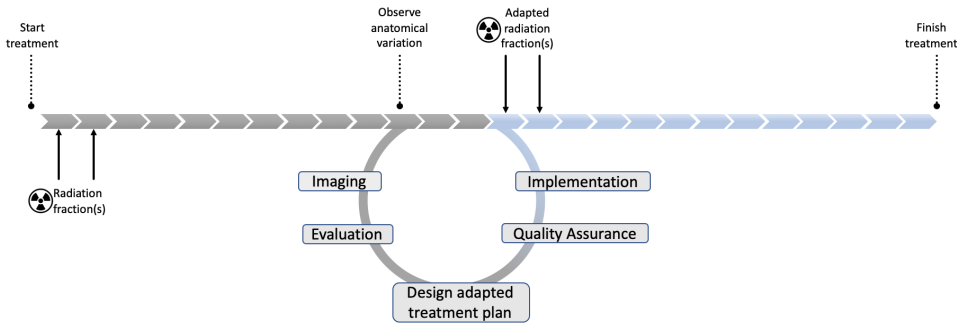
Start treatment

Observe anatomical variation

Adapted radiation fraction(s)

Finish treatment

Radiation fraction(s)

Imaging

Implementation

Evaluation

Quality Assurance

Design adapted treatment plan